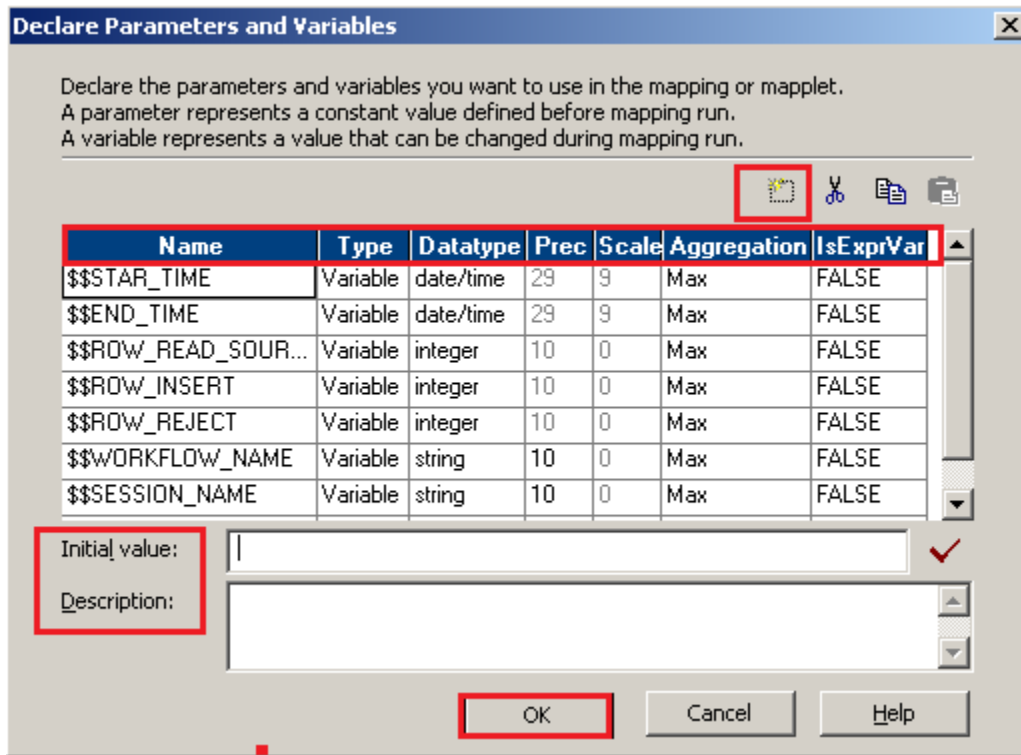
Declare Parameters and Variables

Declare the parameters and variables you want to use in the mapping or mapplet.
A parameter represents a constant value defined before mapping run.
A variable represents a value that can be changed during mapping run.

| Name | Type | Datatype | Prec | Scale | Aggregation | IsExprVar |
|---|---|---|---|---|---|---|
| $$STAR_TIME | Variable | date/time | 29 | 9 | Max | FALSE |
| $$END_TIME | Variable | date/time | 29 | 9 | Max | FALSE |
| $$ROW_READ_SOUR... | Variable | integer | 10 | 0 | Max | FALSE |
| $$ROW_INSERT | Variable | integer | 10 | 0 | Max | FALSE |
| $$ROW_REJECT | Variable | integer | 10 | 0 | Max | FALSE |
| $$WORKFLOW_NAME | Variable | string | 10 | 0 | Max | FALSE |
| $$SESSION_NAME | Variable | string | 10 | 0 | Max | FALSE |

Initial value:

Description:

OK Cancel Help